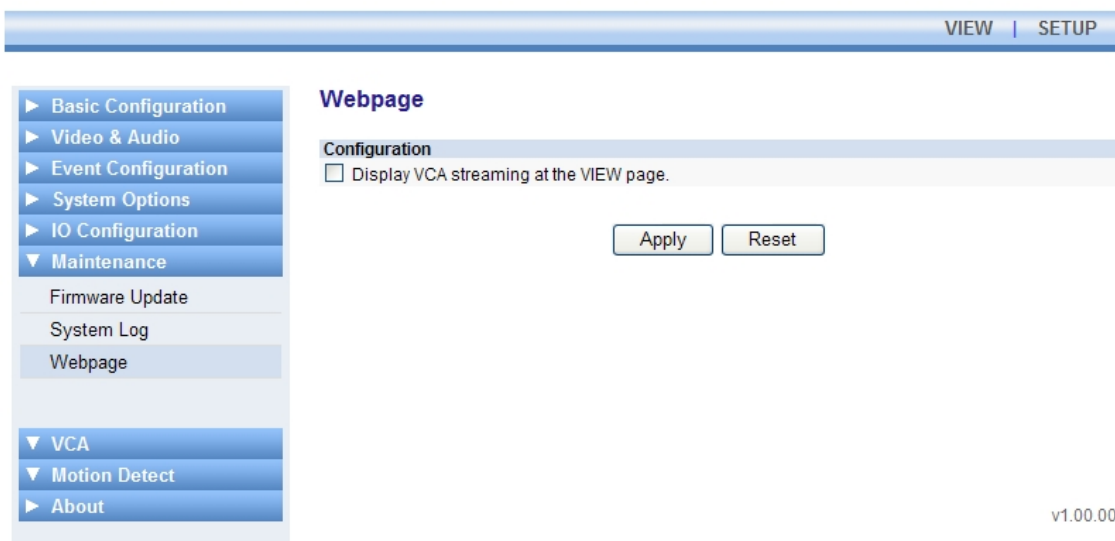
VIEW | SETUP

► Basic Configuration
► Video & Audio
► Event Configuration
► System Options
► IO Configuration
▼ Maintenance
Firmware Update
System Log
Webpage

▼ VCA
▼ Motion Detect
► About

Webpage

Configuration
Display VCA streaming at the VIEW page.

Apply Reset

v1.00.00